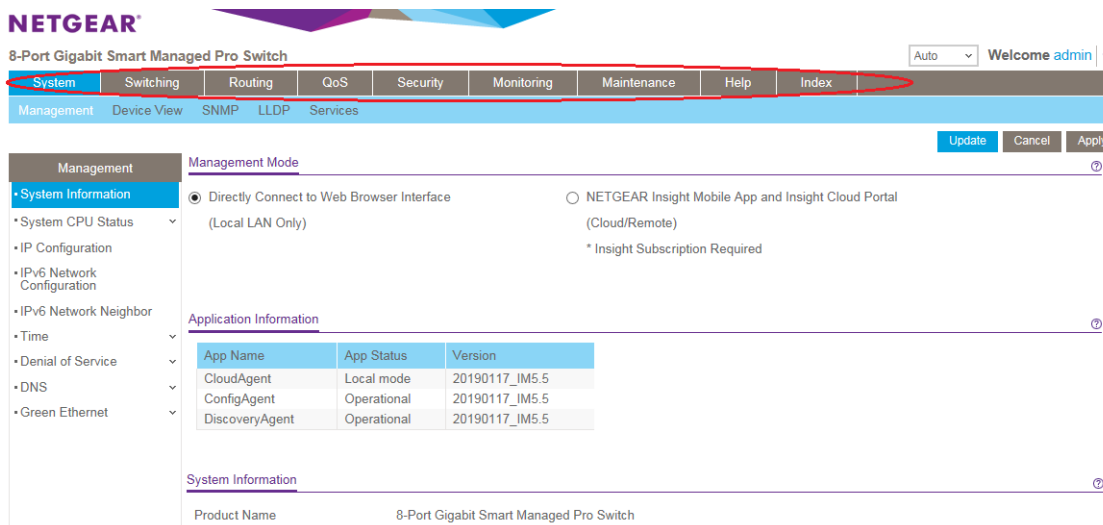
NETGEAR®

8-Port Gigabit Smart Managed Pro Switch

Auto

Welcome admin

System Switching Routing QoS Security Monitoring Maintenance Help Index

Management Device View SNMP LLDP Services

Update Cancel Apply

Management

• System Information
• System CPU Status
• IP Configuration
• IPv6 Network Configuration
• IPv6 Network Neighbor
• Time
• Denial of Service
• DNS
• Green Ethernet

Management Mode

Directly Connect to Web Browser Interface (Local LAN Only)

NETGEAR Insight Mobile App and Insight Cloud Portal (Cloud/Remote)

* Insight Subscription Required

Application Information

| App Name | App Status | Version |
|---|---|---|
| CloudAgent | Local mode | 20190117_IM5.5 |
| ConfigAgent | Operational | 20190117_IM5.5 |
| DiscoveryAgent | Operational | 20190117_IM5.5 |

System Information

Product Name 8-Port Gigabit Smart Managed Pro Switch